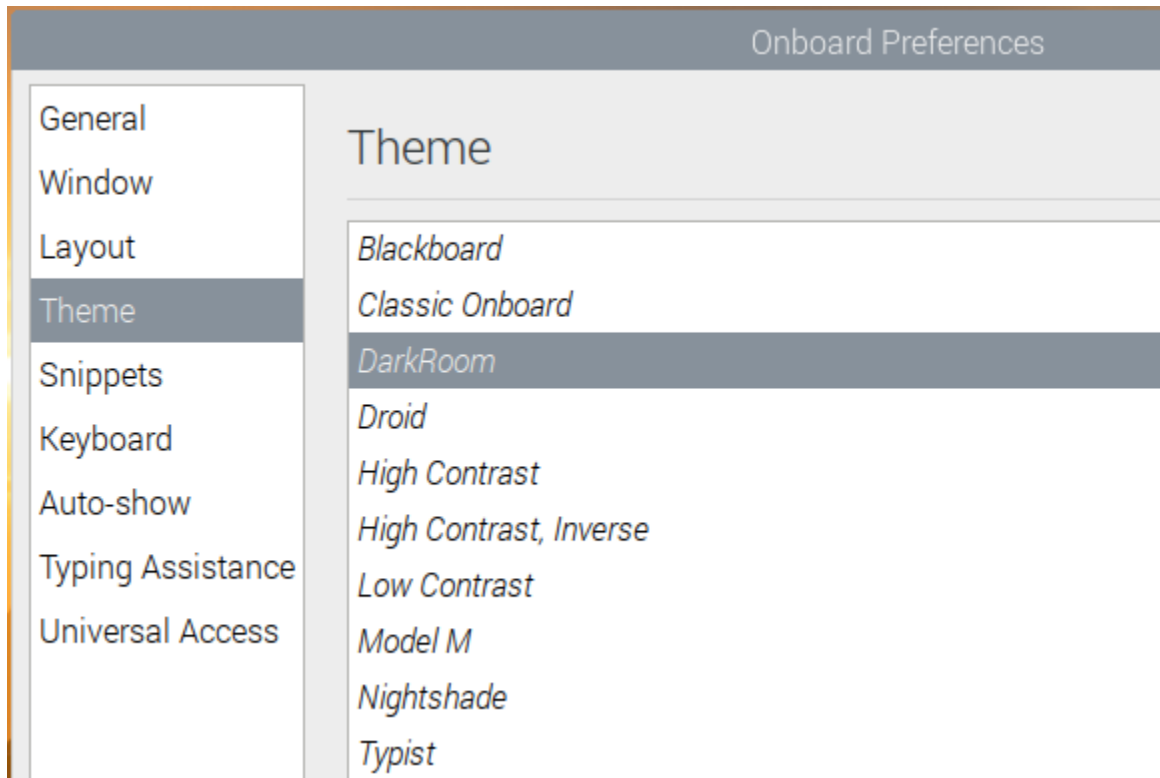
Onboard Preferences

General
Window
Layout
Theme
Snippets
Keyboard
Auto-show
Typing Assistance
Universal Access

Theme

Blackboard
Classic Onboard
DarkRoom
Droid
High Contrast
High Contrast, Inverse
Low Contrast
Model M
Nightshade
Typist